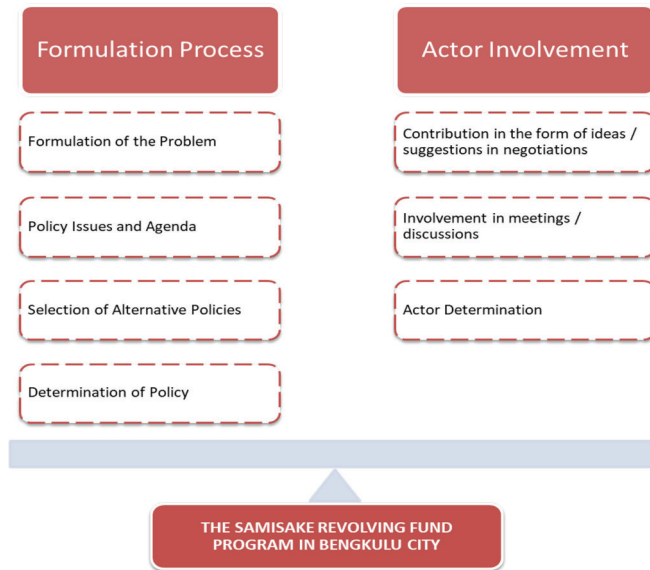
Formulation Process

Formulation of the Problem

Policy Issues and Agenda

Selection of Alternative Policies

Determination of Policy

Actor Involvement

Contribution in the form of ideas / suggestions in negotiations

Involvement in meetings / discussions

Actor Determination

THE SAMISAKE REVOLVING FUND PROGRAM IN BENGKULU CITY